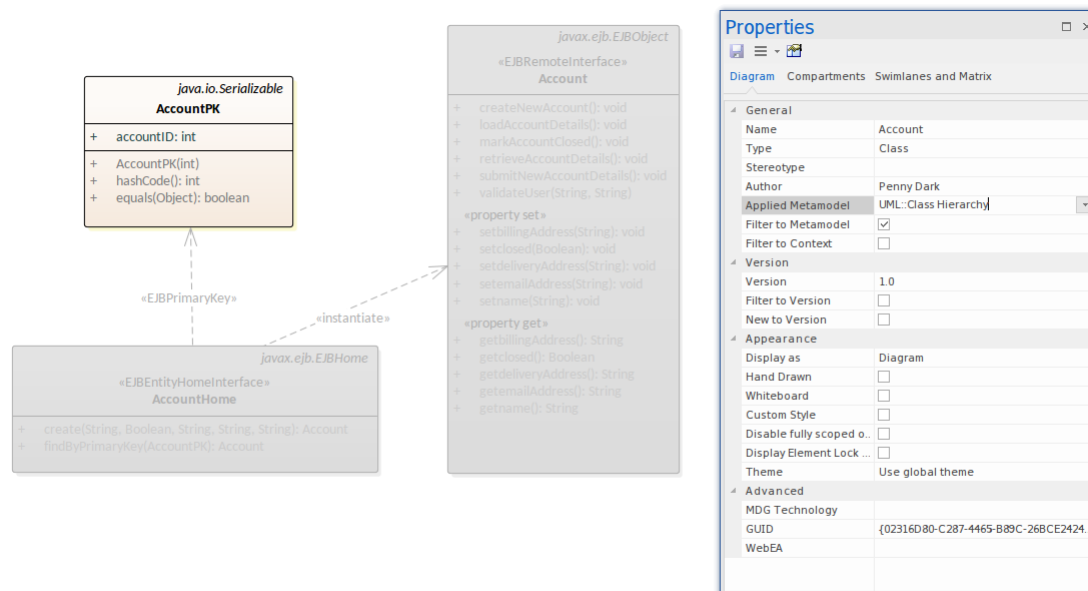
java.io.Serializable
AccountPK

+ accountID: int

+ AccountPK(int)
+ hashCode(): int
+ equals(Object): boolean

«EJBPrimaryKey»

«instantiate»

javax.ejb.EJBHome
«EJBEntityHomeInterface»
AccountHome

+ create(String, Boolean, String, String, String): Account
+ findByPrimaryKey(AccountPK): Account

javax.ejb.EJBObject
«EJBRemoteInterface»
Account

+ createNewAccount(): void
+ loadAccountDetails(): void
+ markAccountClosed(): void
+ retrieveAccountDetails(): void
+ submitNewAccountDetails(): void
+ validateUser(String, String)
«property set»
+ setbillingAddress(String): void
+ setclosed(Boolean): void
+ setdeliveryAddress(String): void
+ setemailAddress(String): void
+ setname(String): void
«property get»
+ getbillingAddress(): String
+ getclosed(): Boolean
+ getdeliveryAddress(): String
+ getemailAddress(): String
+ getname(): String

Properties

Diagram Compartments Swimlanes and Matrix

| General | |
|---|---|
| Name | Account |
| Type | Class |
| Stereotype | |
| Author | Penny Dark |
| Applied Metamodel | UML::Class Hierarchy |
| Filter to Metamodel | ☑ |
| Filter to Context | ☐ |
| Version | |
| Version | 1.0 |
| Filter to Version | ☐ |
| New to Version | ☐ |
| Appearance | |
| Display as | Diagram |
| Hand Drawn | ☐ |
| Whiteboard | ☐ |
| Custom Style | ☐ |
| Disable fully scoped o... | ☐ |
| Display Element Lock ... | ☐ |
| Theme | Use global theme |
| Advanced | |
| MDG Technology | |
| GUID | {02316D80-C287-4465-B89C-26BCE2424. |
| WebEA | |